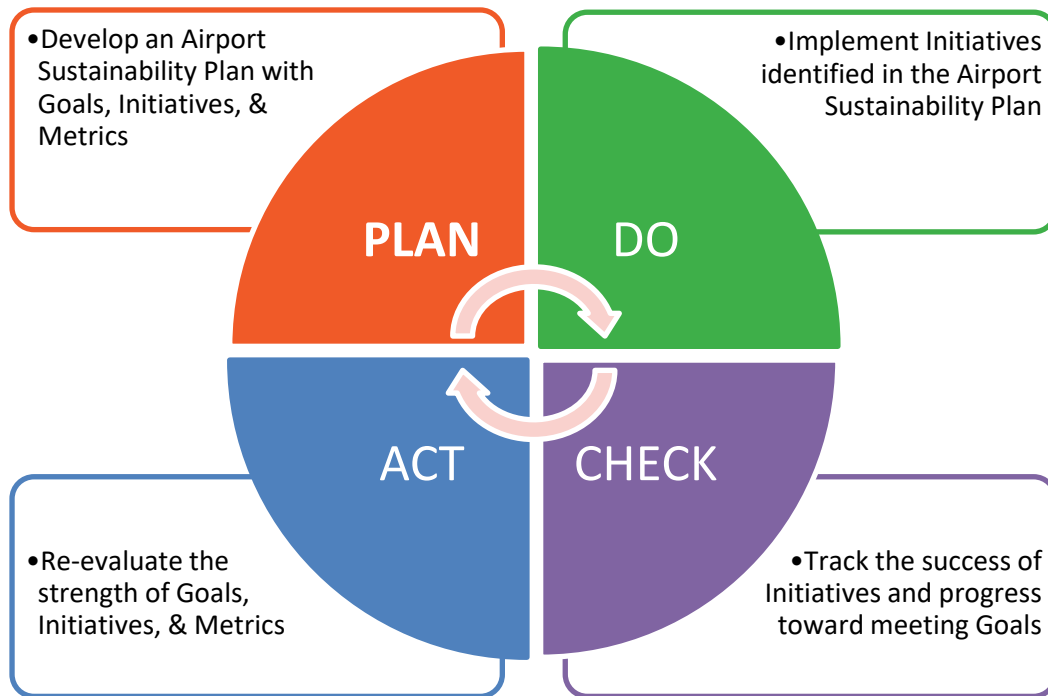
•Develop an Airport Sustainability Plan with Goals, Initiatives, & Metrics

•Implement Initiatives identified in the Airport Sustainability Plan

PLAN

DO

ACT

CHECK

•Re-evaluate the strength of Goals, Initiatives, & Metrics

•Track the success of Initiatives and progress toward meeting Goals